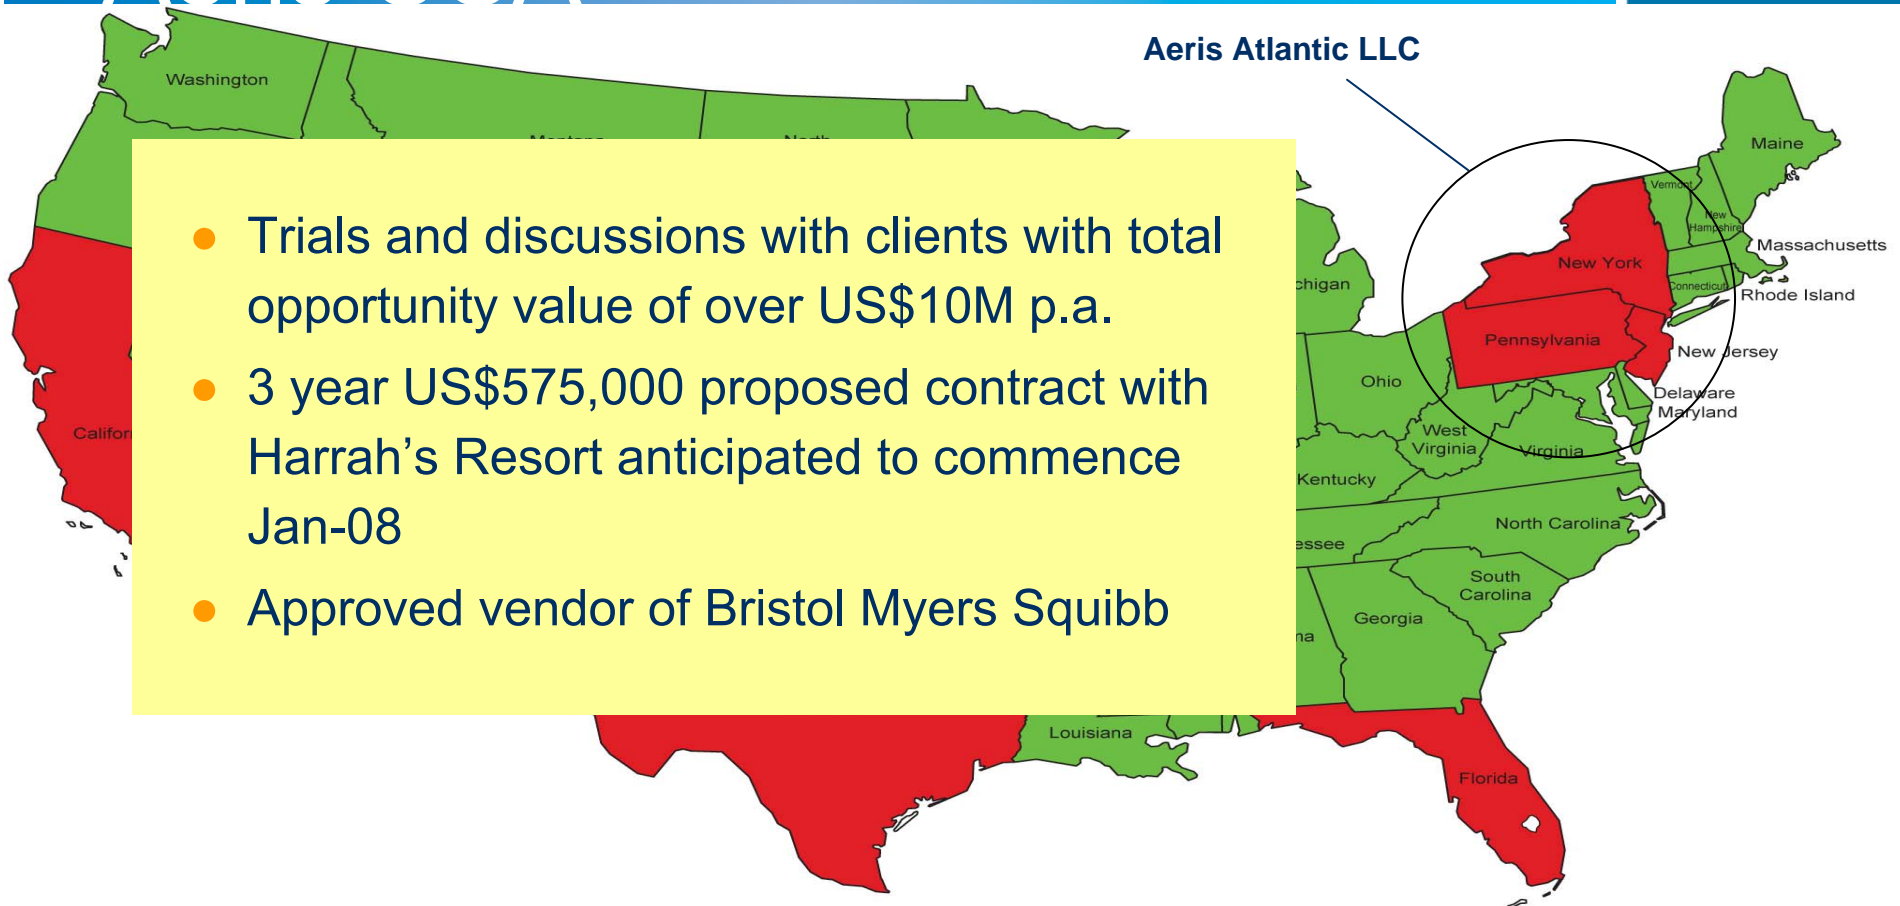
Aeris Atlantic LLC

Washington

- Trials and discussions with clients with total opportunity value of over US$10M p.a.
- 3 year US$575,000 proposed contract with Harrah’s Resort anticipated to commence Jan-08
- Approved vendor of Bristol Myers Squibb

Califor
chigan
Ohio
West Virginia
Virginia
Kentucky
essee
North Carolina
South Carolina
Georgia
na
Louisiana
Florida
Maine
Vermont
New Hampshire
Massachusetts
New York
Connecticut
Rhode Island
Pennsylvania
New Jersey
Delaware
Maryland